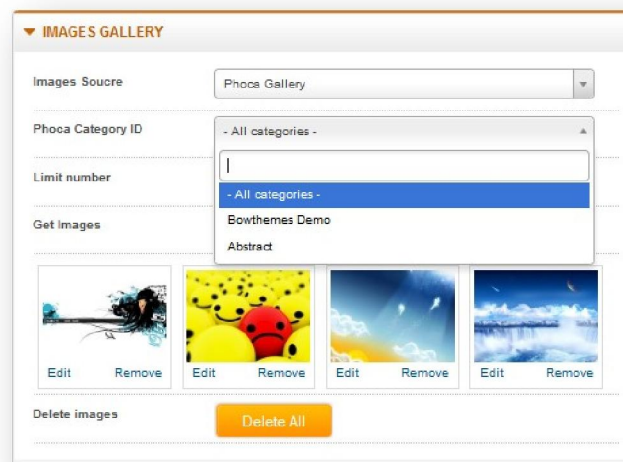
IMAGES GALLERY

Images Soucre

Phoca Gallery

Phoca Category ID

- All categories -

Limit number

- All categories -

Bowthemes Demo

Get Images

Abstract

Edit Remove

Edit Remove

Edit Remove

Edit Remove

Delete images

Delete All